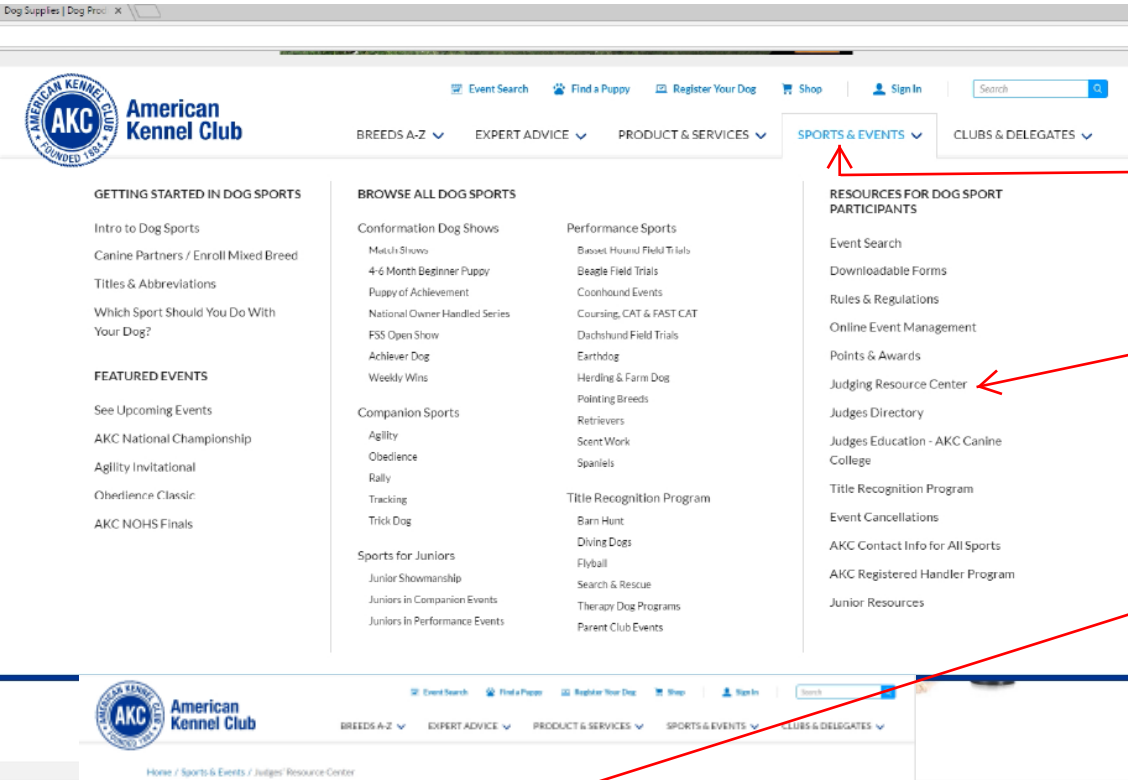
Dog Supplies | Dog Prod ×

AMERICAN KENNEL CLUB AKC FOUNDED 1884

American Kennel Club

Event Search Find a Puppy Register Your Dog Shop Sign In Search

BREEDS A-Z EXPERT ADVICE PRODUCT & SERVICES SPORTS & EVENTS CLUBS & DELEGATES

GETTING STARTED IN DOG SPORTS

Intro to Dog Sports

Canine Partners / Enroll Mixed Breed

Titles & Abbreviations

Which Sport Should You Do With Your Dog?

FEATURED EVENTS

See Upcoming Events

AKC National Championship

Agility Invitational

Obedience Classic

AKC NOHS Finals

BROWSE ALL DOG SPORTS

Conformation Dog Shows

Match Shows

4-6 Month Beginner Puppy

Puppy of Achievement

National Owner Handled Series

FSS Open Show

Achiever Dog

Weekly Wins

Companion Sports

Agility

Obedience

Rally

Tracking

Trick Dog

Sports for Juniors

Junior Showmanship

Juniors in Companion Events

Juniors in Performance Events

Performance Sports

Basset Hound Field Trials

Beagle Field Trials

Coonhound Events

Coursing, CAT & FAST CAT

Dachshund Field Trials

Earthdog

Herding & Farm Dog

Pointing Breeds

Retrievers

Scent Work

Spaniels

Title Recognition Program

Barn Hunt

Diving Dogs

Flyball

Search & Rescue

Therapy Dog Programs

Parent Club Events

RESOURCES FOR DOG SPORT PARTICIPANTS

Event Search

Downloadable Forms

Rules & Regulations

Online Event Management

Points & Awards

Judging Resource Center

Judges Directory

Judges Education - AKC Canine College

Title Recognition Program

Event Cancellations

AKC Contact Info for All Sports

AKC Registered Handler Program

Junior Resources

AMERICAN KENNEL CLUB AKC FOUNDED 1884

American Kennel Club

Event Search Find a Puppy Register Your Dog Shop Sign In Search

BREEDS A-Z EXPERT ADVICE PRODUCT & SERVICES SPORTS & EVENTS CLUBS & DELEGATES

Home / Sports & Events / Judges' Resource Center